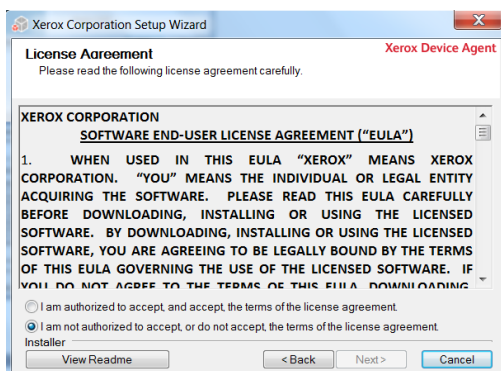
Xerox Corporation Setup Wizard

License Agreement
Please read the following license agreement carefully.

Xerox Device Agent

XEROX CORPORATION
SOFTWARE END-USER LICENSE AGREEMENT ("EULA")

1. WHEN USED IN THIS EULA "XEROX" MEANS XEROX CORPORATION. "YOU" MEANS THE INDIVIDUAL OR LEGAL ENTITY ACQUIRING THE SOFTWARE. PLEASE READ THIS EULA CAREFULLY BEFORE DOWNLOADING, INSTALLING OR USING THE LICENSED SOFTWARE. BY DOWNLOADING, INSTALLING OR USING THE LICENSED SOFTWARE, YOU ARE AGREEING TO BE LEGALLY BOUND BY THE TERMS OF THIS EULA GOVERNING THE USE OF THE LICENSED SOFTWARE. IF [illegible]

I am authorized to accept, and accept, the terms of the license agreement.
I am not authorized to accept, or do not accept, the terms of the license agreement.

Installer

View Readme
< Back
Next >
Cancel